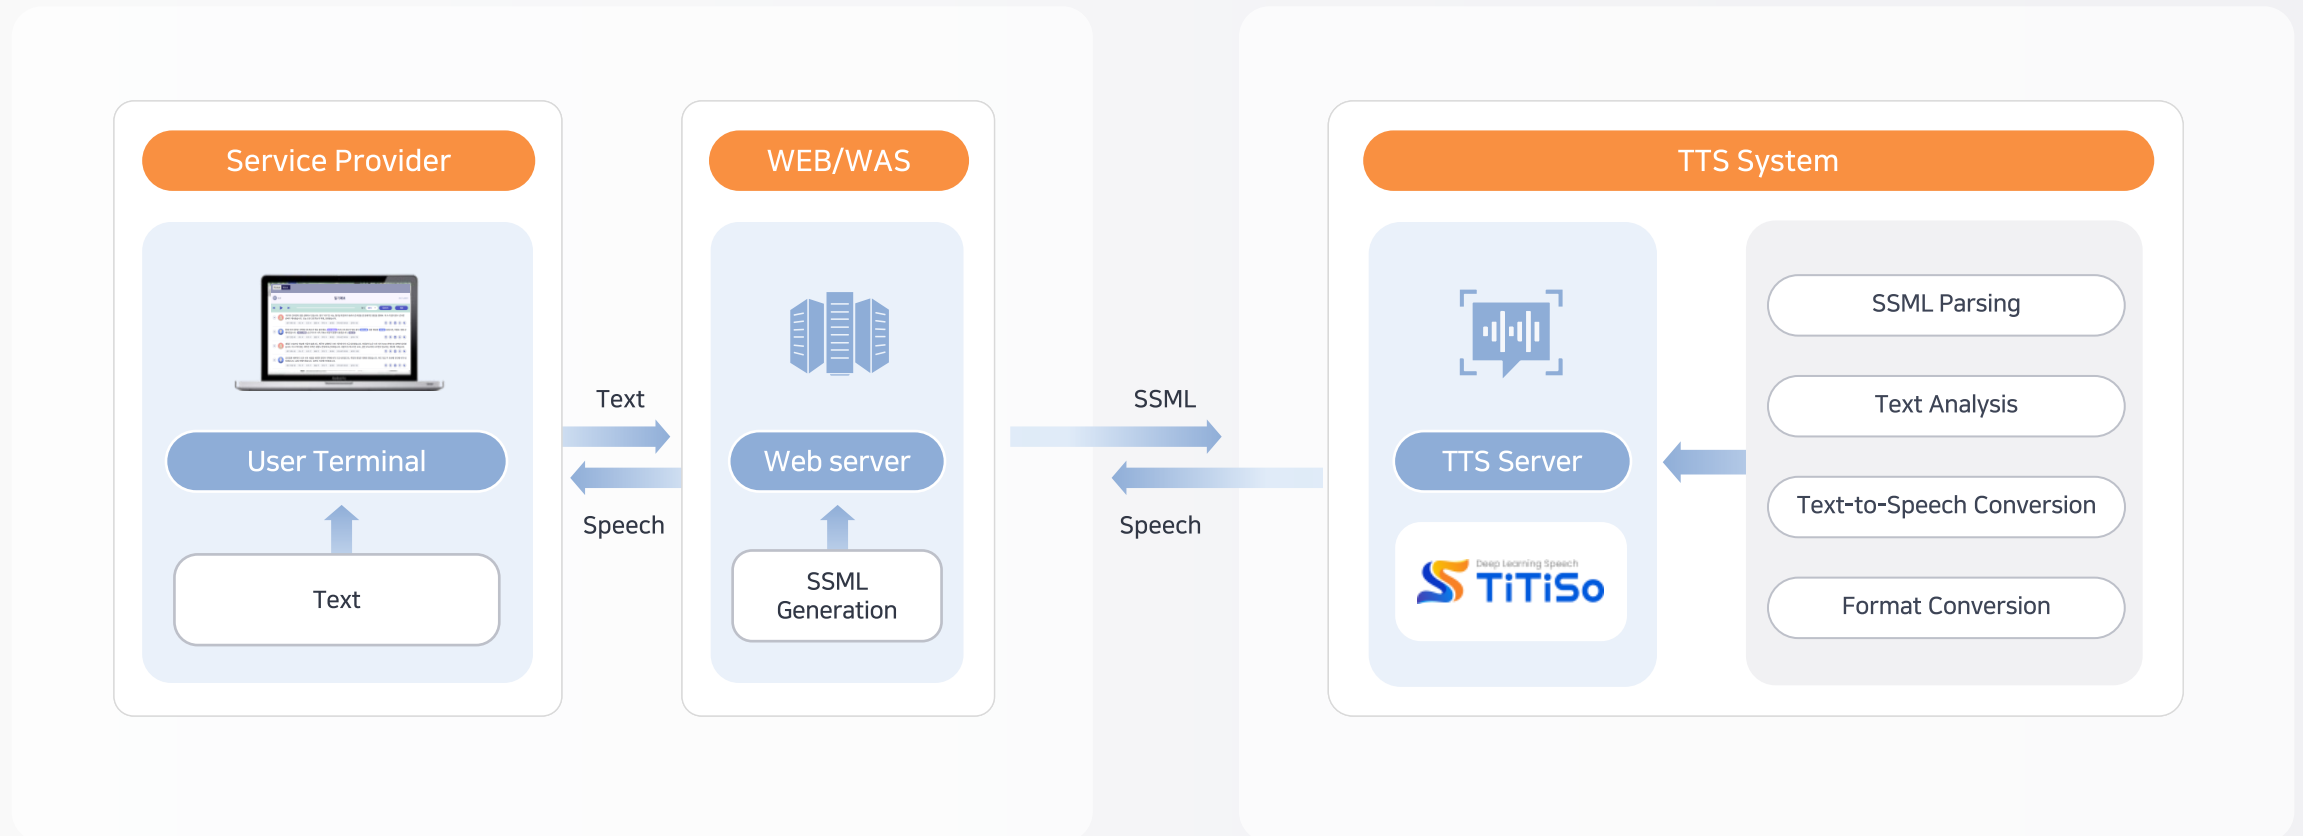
Service Provider

User Terminal

Text

Text

Speech

WEB/WAS

Web server

SSML Generation

SSML

Speech

TTS System

TTS Server

Deep Learning Speech TiTiSo

SSML Parsing

Text Analysis

Text-to-Speech Conversion

Format Conversion